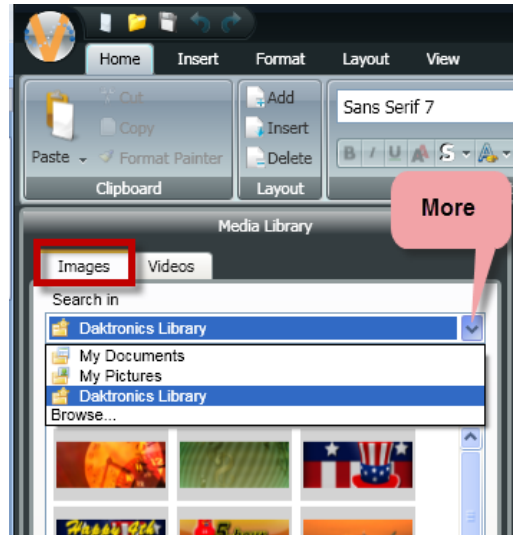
Home Insert Format Layout View

Cut
Copy
Paste
Format Painter
Clipboard

Add
Insert
Delete
Layout

Sans Serif 7

B I U A S A

More

Media Library

Images Videos

Search in

Daktronics Library

My Documents
My Pictures
Daktronics Library
Browse...